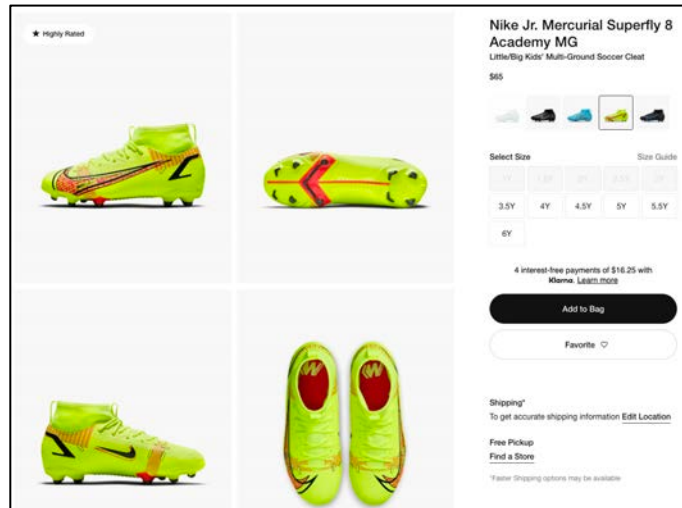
★ Highly Rated

Nike Jr. Mercurial Superfly 8 Academy MG

Little/Big Kids' Multi-Ground Soccer Cleat

$65

Select Size

Size Guide

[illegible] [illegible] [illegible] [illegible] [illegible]

3.5Y 4Y 4.5Y 5Y 5.5Y

6Y

4 interest-free payments of $16.25 with Klarna. Learn more

Add to Bag

Favorite ♡

Shipping*

To get accurate shipping information Edit Location

Free Pickup

Find a Store

*Faster Shipping options may be available